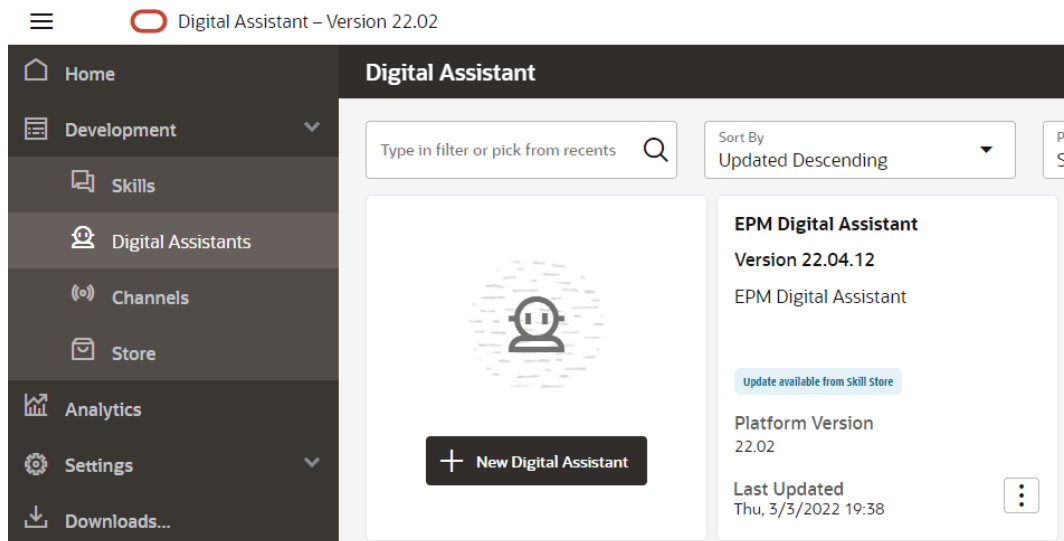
Digital Assistant – Version 22.02

Home

Development

Skills

Digital Assistants

Channels

Store

Analytics

Settings

Downloads...

Digital Assistant

Type in filter or pick from recents

Sort By
Updated Descending

P
S

New Digital Assistant

EPM Digital Assistant
Version 22.04.12
EPM Digital Assistant

Update available from Skill Store

Platform Version
22.02

Last Updated
Thu, 3/3/2022 19:38